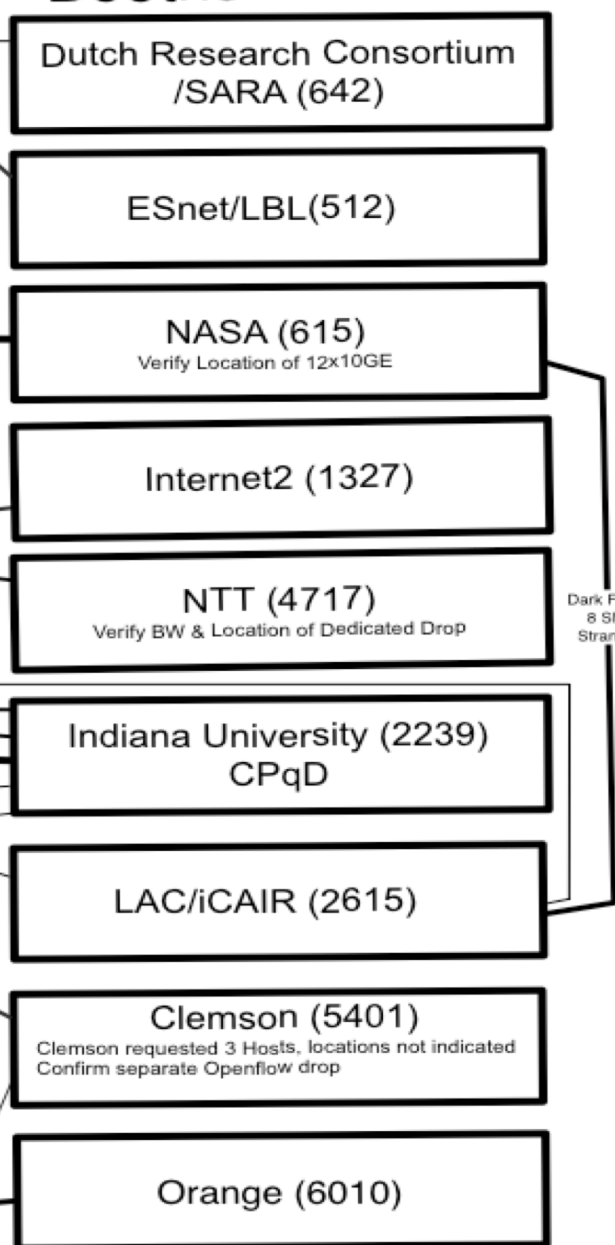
Dutch Research Consortium /SARA (642)

ESnet/LBL(512)

NASA (615)
Verify Location of 12x10GE

Internet2 (1327)

NTT (4717)
Verify BW & Location of Dedicated Drop

Dark F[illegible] 8 S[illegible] Stran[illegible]

Indiana University (2239)
CPqD

LAC/iCAIR (2615)

Clemson (5401)
Clemson requested 3 Hosts, locations not indicated
Confirm separate Openflow drop

Orange (6010)